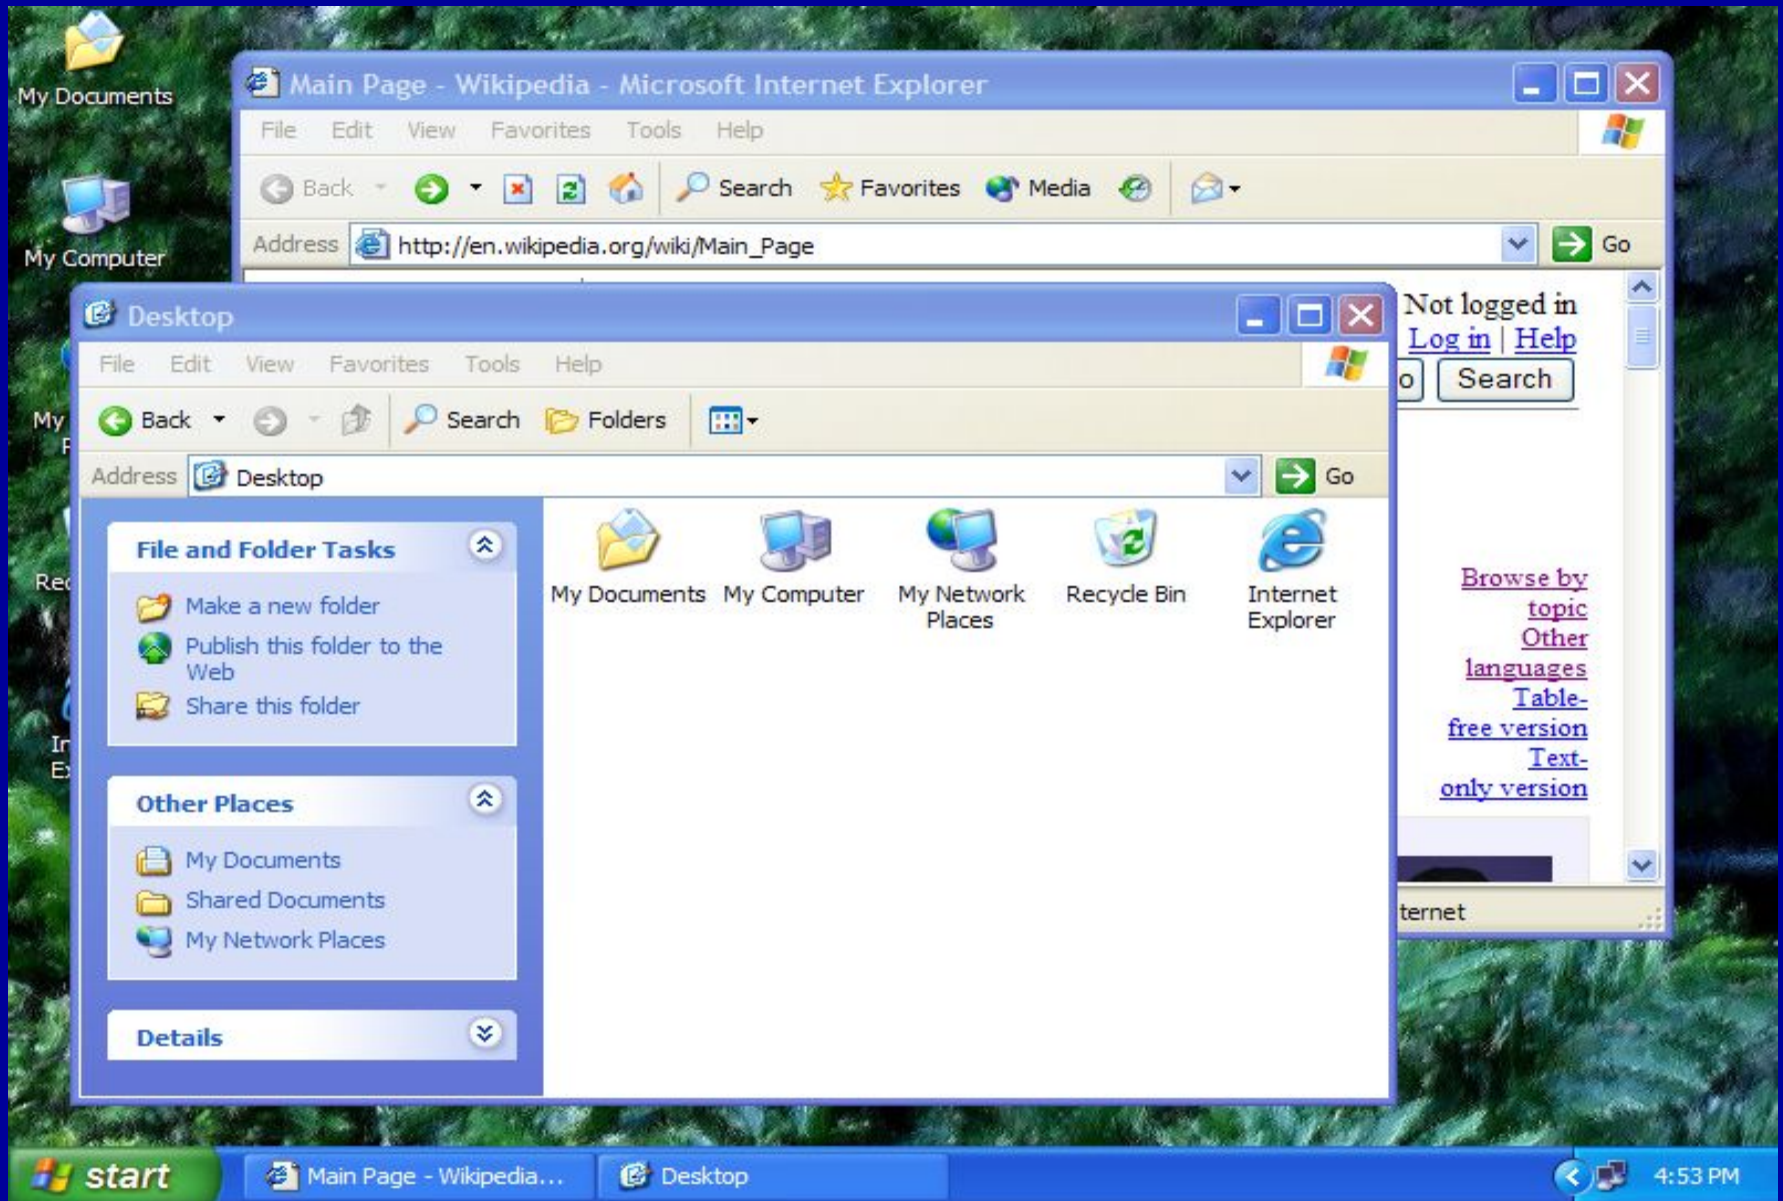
My Documents

My Computer

My

Rec

In
Ex

Main Page - Wikipedia - Microsoft Internet Explorer

File Edit View Favorites Tools Help

Back Search Favorites Media

Address http://en.wikipedia.org/wiki/Main_Page Go

Not logged in
Log in | Help
o Search

Browse by topic
Other languages
Table-free version
Text-only version

ternet

Desktop

File Edit View Favorites Tools Help

Back Search Folders

Address Desktop Go

File and Folder Tasks

Make a new folder
Publish this folder to the Web
Share this folder

Other Places

My Documents
Shared Documents
My Network Places

Details

My Documents
My Computer
My Network Places
Recycle Bin
Internet Explorer

start
Main Page - Wikipedia...
Desktop
4:53 PM